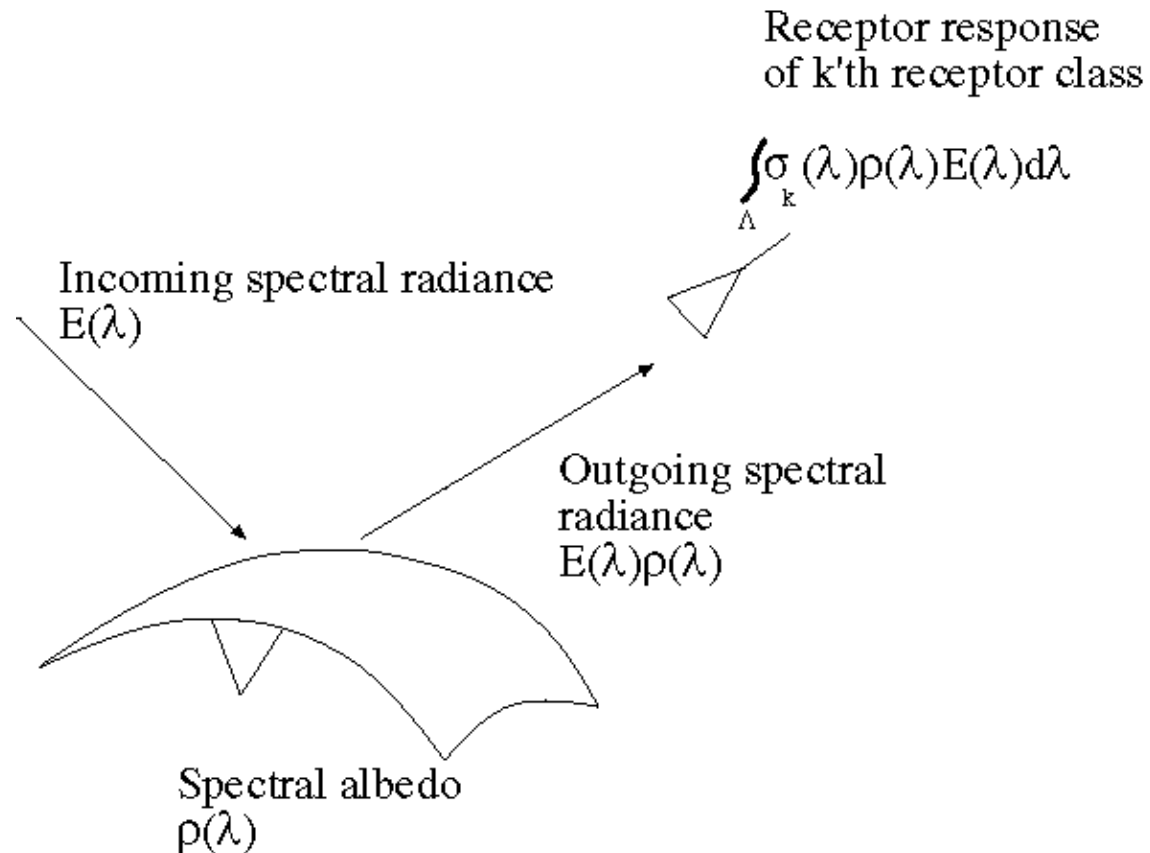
Receptor response of k'th receptor class

$\int_{\Lambda} \sigma_k(\lambda)\rho(\lambda)E(\lambda)d\lambda$

Incoming spectral radiance $E(\lambda)$

Outgoing spectral radiance $E(\lambda)\rho(\lambda)$

Spectral albedo $\rho(\lambda)$